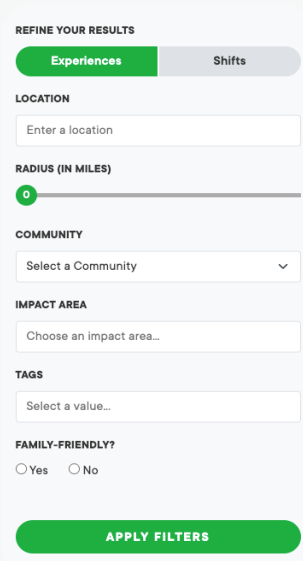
REFINE YOUR RESULTS

Experiences

Shifts

LOCATION

Enter a location

RADIUS (IN MILES)

0

COMMUNITY

Select a Community

IMPACT AREA

Choose an impact area...

TAGS

Select a value...

FAMILY-FRIENDLY?

Yes

No

APPLY FILTERS